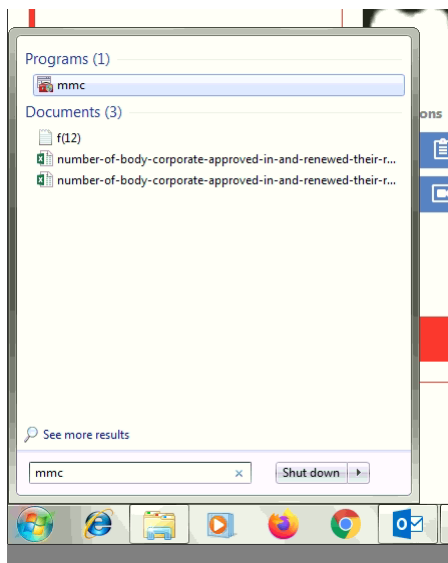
Programs (1)

mmc

Documents (3)

f(12)

number-of-body-corporate-approved-in-and-renewed-their-r...

number-of-body-corporate-approved-in-and-renewed-their-r...

ons

See more results

mmc

Shut down